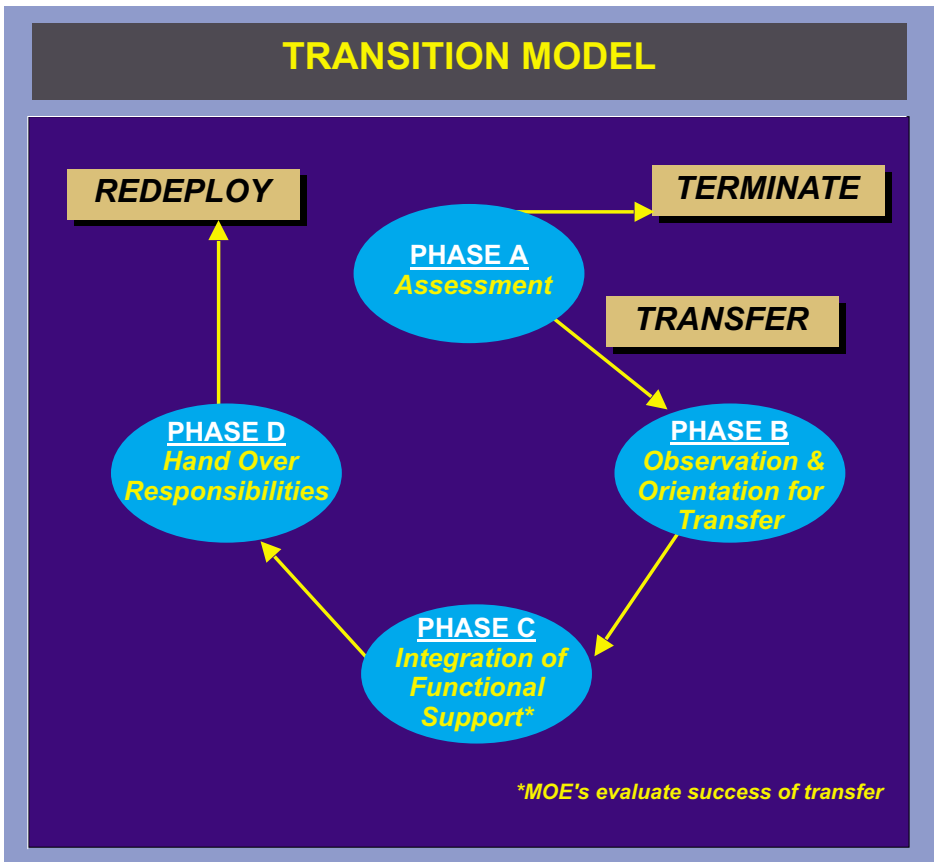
TRANSITION MODEL

REDEPLOY

TERMINATE

PHASE A
Assessment

TRANSFER

PHASE D
Hand Over Responsibilities

PHASE B
Observation & Orientation for Transfer

PHASE C
Integration of Functional Support*

*MOE's evaluate success of transfer